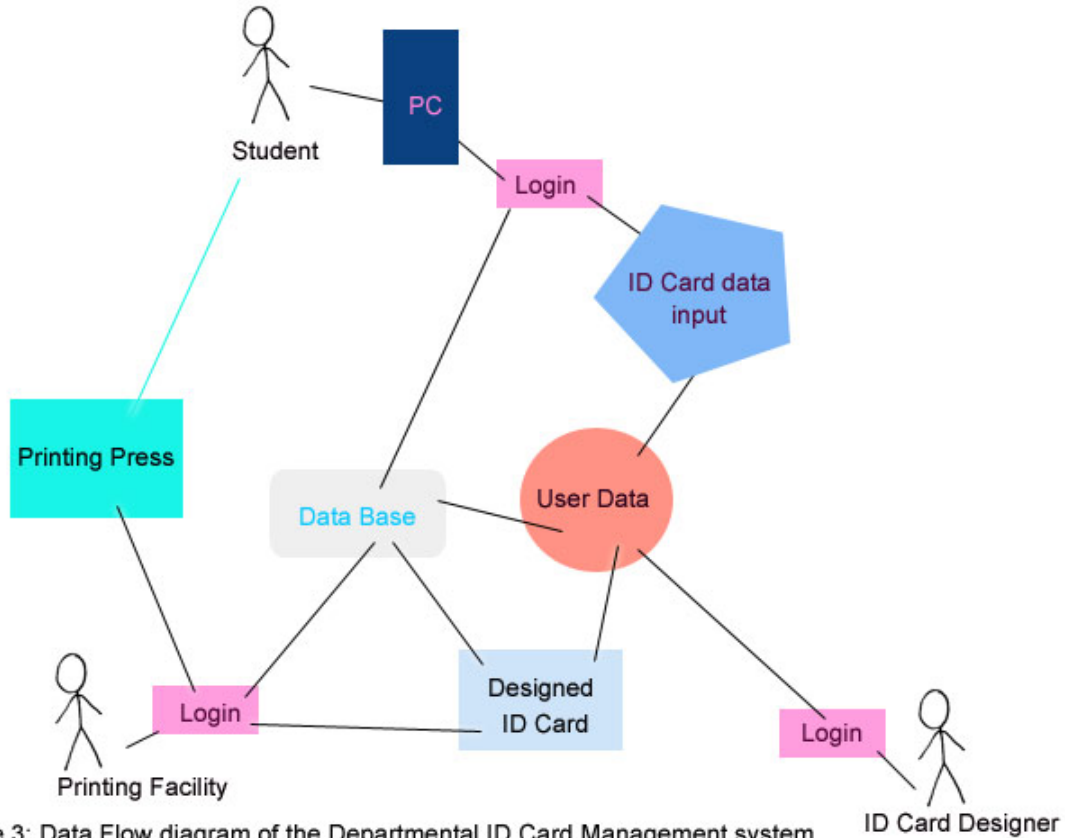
Student

PC

Login

ID Card data input

Printing Press

Data Base

User Data

Designed ID Card

Login

Login

Printing Facility

ID Card Designer

e 3: Data Flow diagram of the Departmental ID Card Management system